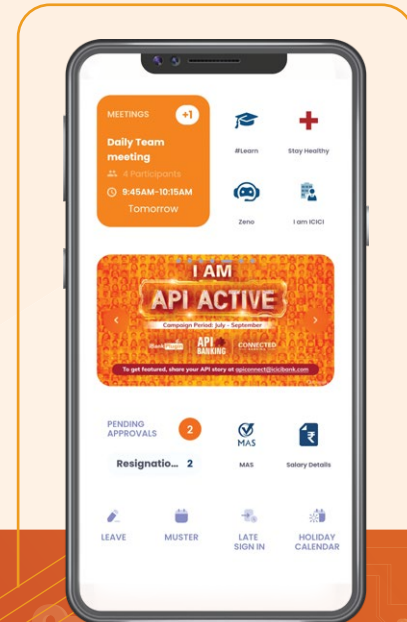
MEETINGS +1

Daily Team meeting

4 Participants

9:45AM-10:15AM

Tomorrow

#Learn

Stay Healthy

Zeno

I am ICICI

I AM

API ACTIVE

Campaign Period: July - September

API BANKING

CONNECTED

To get featured, share your API story at apiconnect@icicibank.com

PENDING APPROVALS 2

Resignatio... 2

MAS

MAS

Salary Details

LEAVE

MUSTER

LATE SIGN IN

HOLIDAY CALENDAR